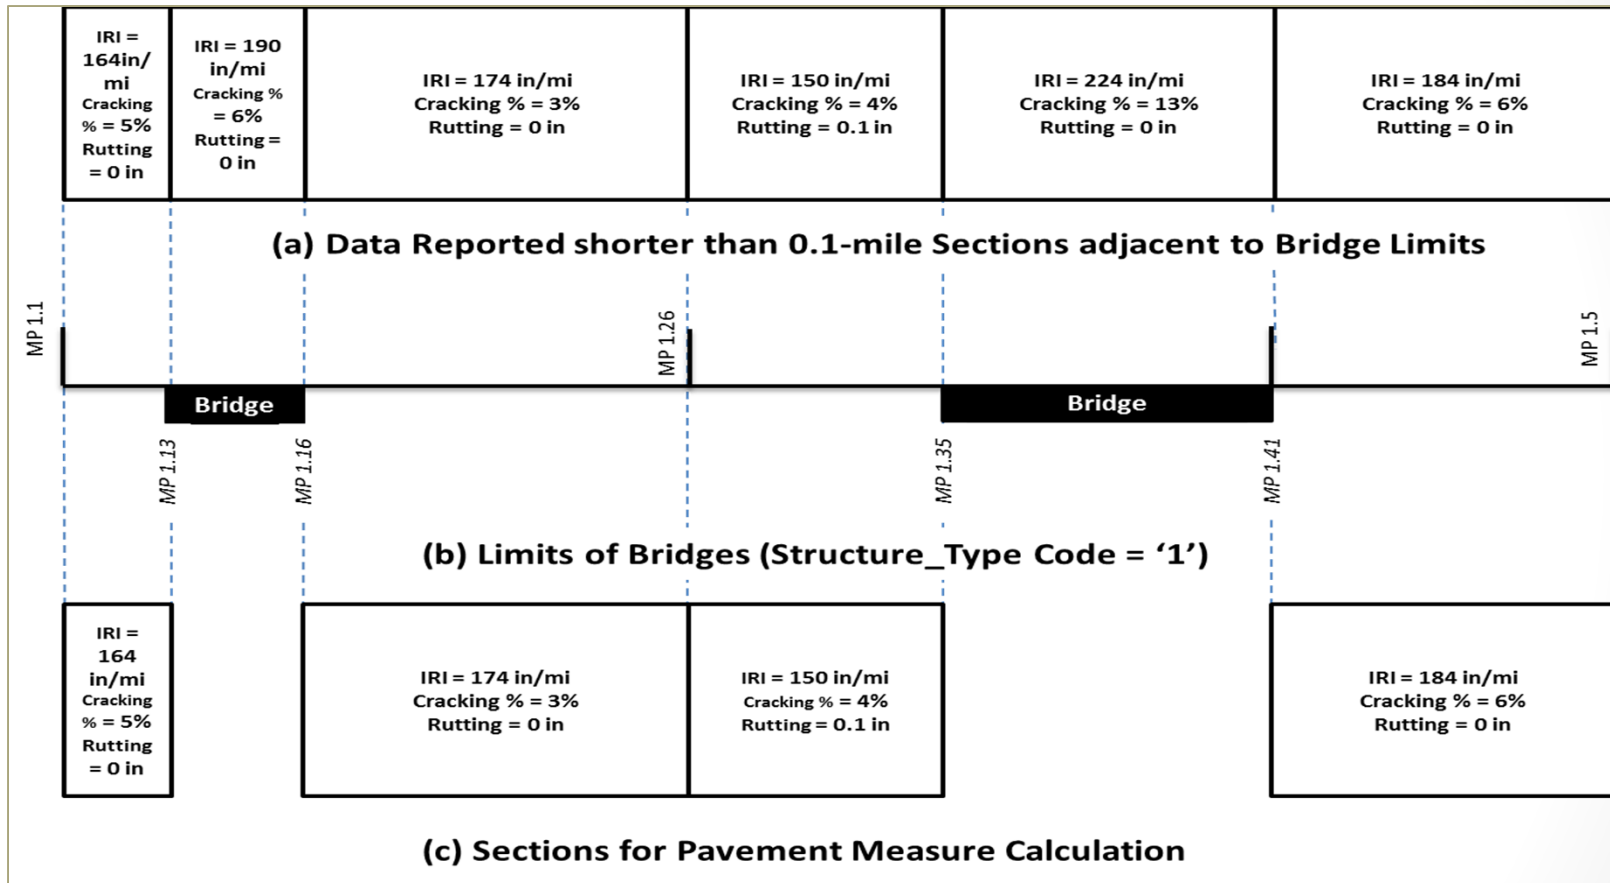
| IRI = 164in/mi Cracking % = 5% Rutting = 0 in | IRI = 190 in/mi Cracking % = 6% Rutting = 0 in | IRI = 174 in/mi Cracking % = 3% Rutting = 0 in | IRI = 150 in/mi Cracking % = 4% Rutting = 0.1 in | IRI = 224 in/mi Cracking % = 13% Rutting = 0 in | IRI = 184 in/mi Cracking % = 6% Rutting = 0 in |
|---|---|---|---|---|---|

(a) Data Reported shorter than 0.1-mile Sections adjacent to Bridge Limits

MP 1.1

MP 1.26

MP 1.5

Bridge

Bridge

MP 1.13

MP 1.16

MP 1.35

MP 1.41

(b) Limits of Bridges (Structure_Type Code = '1')

| IRI = 164 in/mi Cracking % = 5% Rutting = 0 in | IRI = 174 in/mi Cracking % = 3% Rutting = 0 in | IRI = 150 in/mi Cracking % = 4% Rutting = 0.1 in | IRI = 184 in/mi Cracking % = 6% Rutting = 0 in |
|---|---|---|---|

(c) Sections for Pavement Measure Calculation